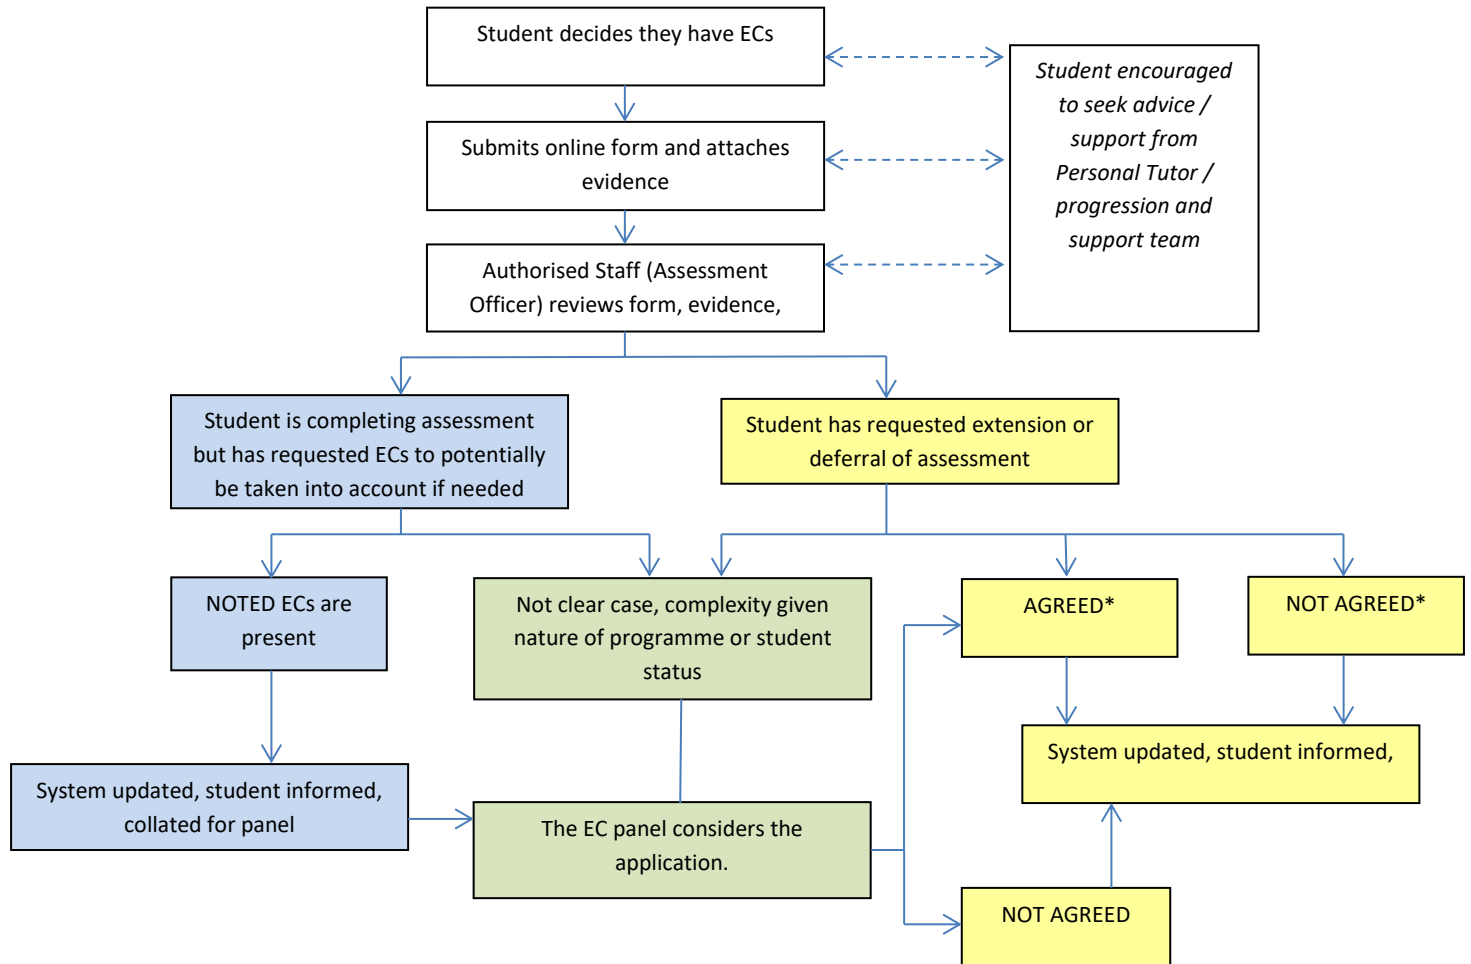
Student decides they have ECs

Submits online form and attaches evidence

Authorised Staff (Assessment Officer) reviews form, evidence,

*Student encouraged to seek advice / support from Personal Tutor / progression and support team*

Student is completing assessment but has requested ECs to potentially be taken into account if needed

Student has requested extension or deferral of assessment

NOTED ECs are present

Not clear case, complexity given nature of programme or student status

AGREED*

NOT AGREED*

System updated, student informed,

System updated, student informed, collated for panel

The EC panel considers the application.

NOT AGREED